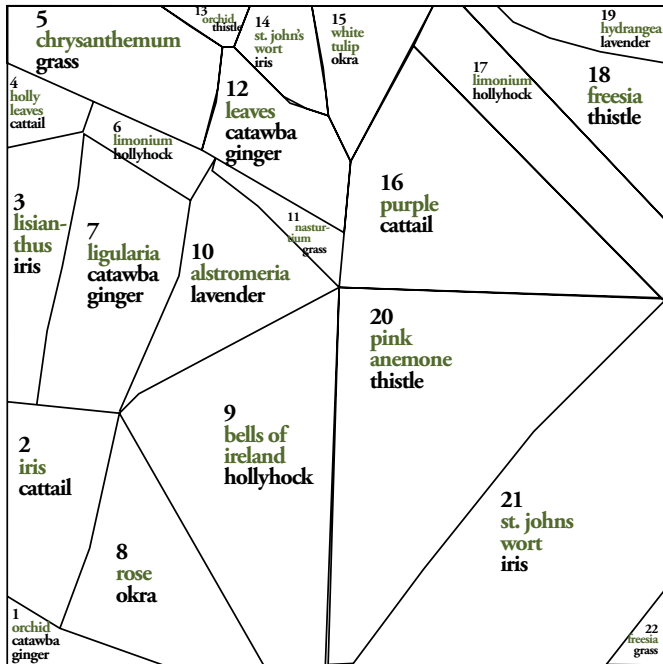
5
chrysanthemum
grass

13
orchid
thistle

14
st. john's
wort
iris

15
white
tulip
okra

19
hydrangea
lavender

4
holly
leaves
cattail

12
leaves
catawba
ginger

17
limonium
hollyhock

18
freesia
thistle

6
limonium
hollyhock

16
purple
cattail

3
lisianthus
iris

7
ligularia
catawba
ginger

10
alstromeria
lavender

11
nasturtium
grass

20
pink
anemone
thistle

9
bells of
ireland
hollyhock

2
iris
cattail

21
st. johns
wort
iris

8
rose
okra

1
orchid
catawba
ginger

22
freesia
grass